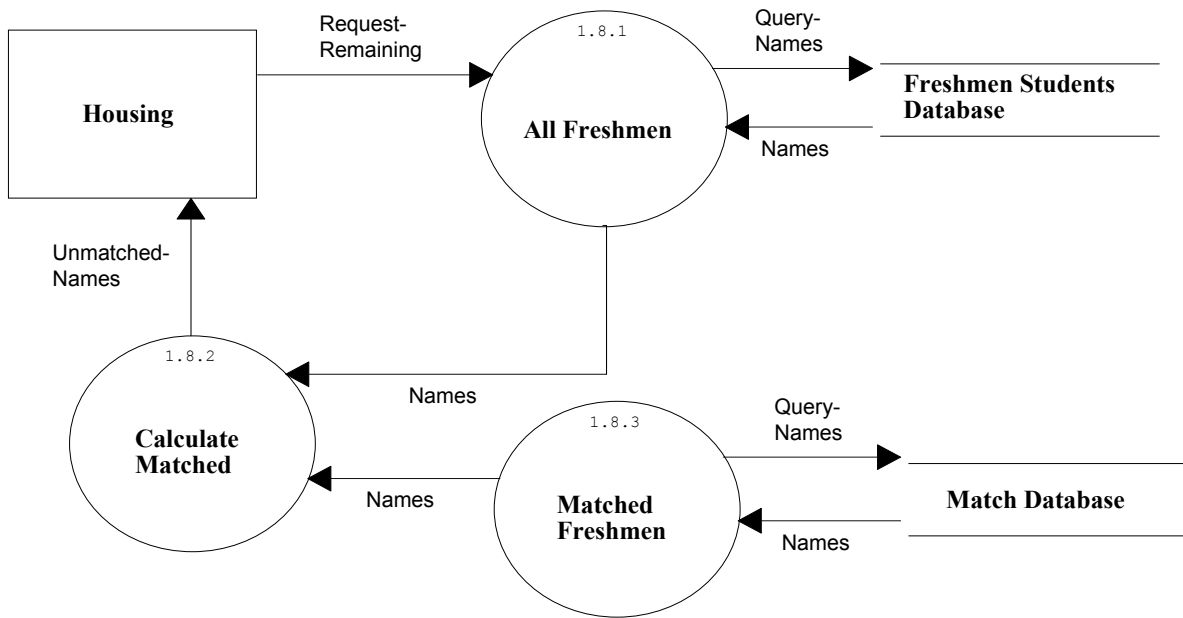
Housing

Request-Remaining

1.8.1

All Freshmen

Query-Names

Freshmen Students Database

Names

Unmatched-Names

1.8.2

Calculate Matched

Names

1.8.3

Matched Freshmen

Query-Names

Match Database

Names

Names